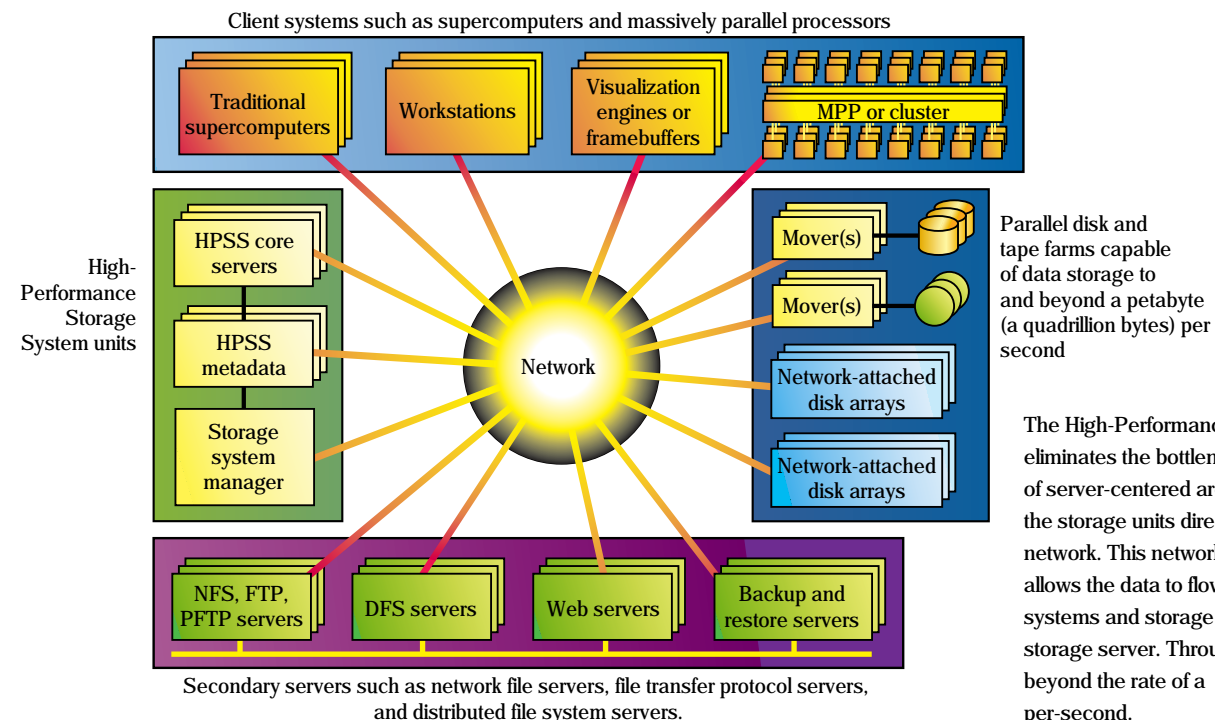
Client systems such as supercomputers and massively parallel processors

Traditional supercomputers

Workstations

Visualization engines or framebuffers

MPP or cluster

High-Performance Storage System units

HPSS core servers

HPSS metadata

Storage system manager

Network

Mover(s)

Mover(s)

Network-attached disk arrays

Network-attached disk arrays

Parallel disk and tape farms capable of data storage to and beyond a petabyte (a quadrillion bytes) per second

NFS, FTP, PFTP servers

DFS servers

Web servers

Backup and restore servers

Secondary servers such as network file servers, file transfer protocol servers, and distributed file system servers.

The High-Performanc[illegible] eliminates the bottlen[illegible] of server-centered ar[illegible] the storage units dire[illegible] network. This networ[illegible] allows the data to flov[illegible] systems and storage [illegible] storage server. Throu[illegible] beyond the rate of a per-second.